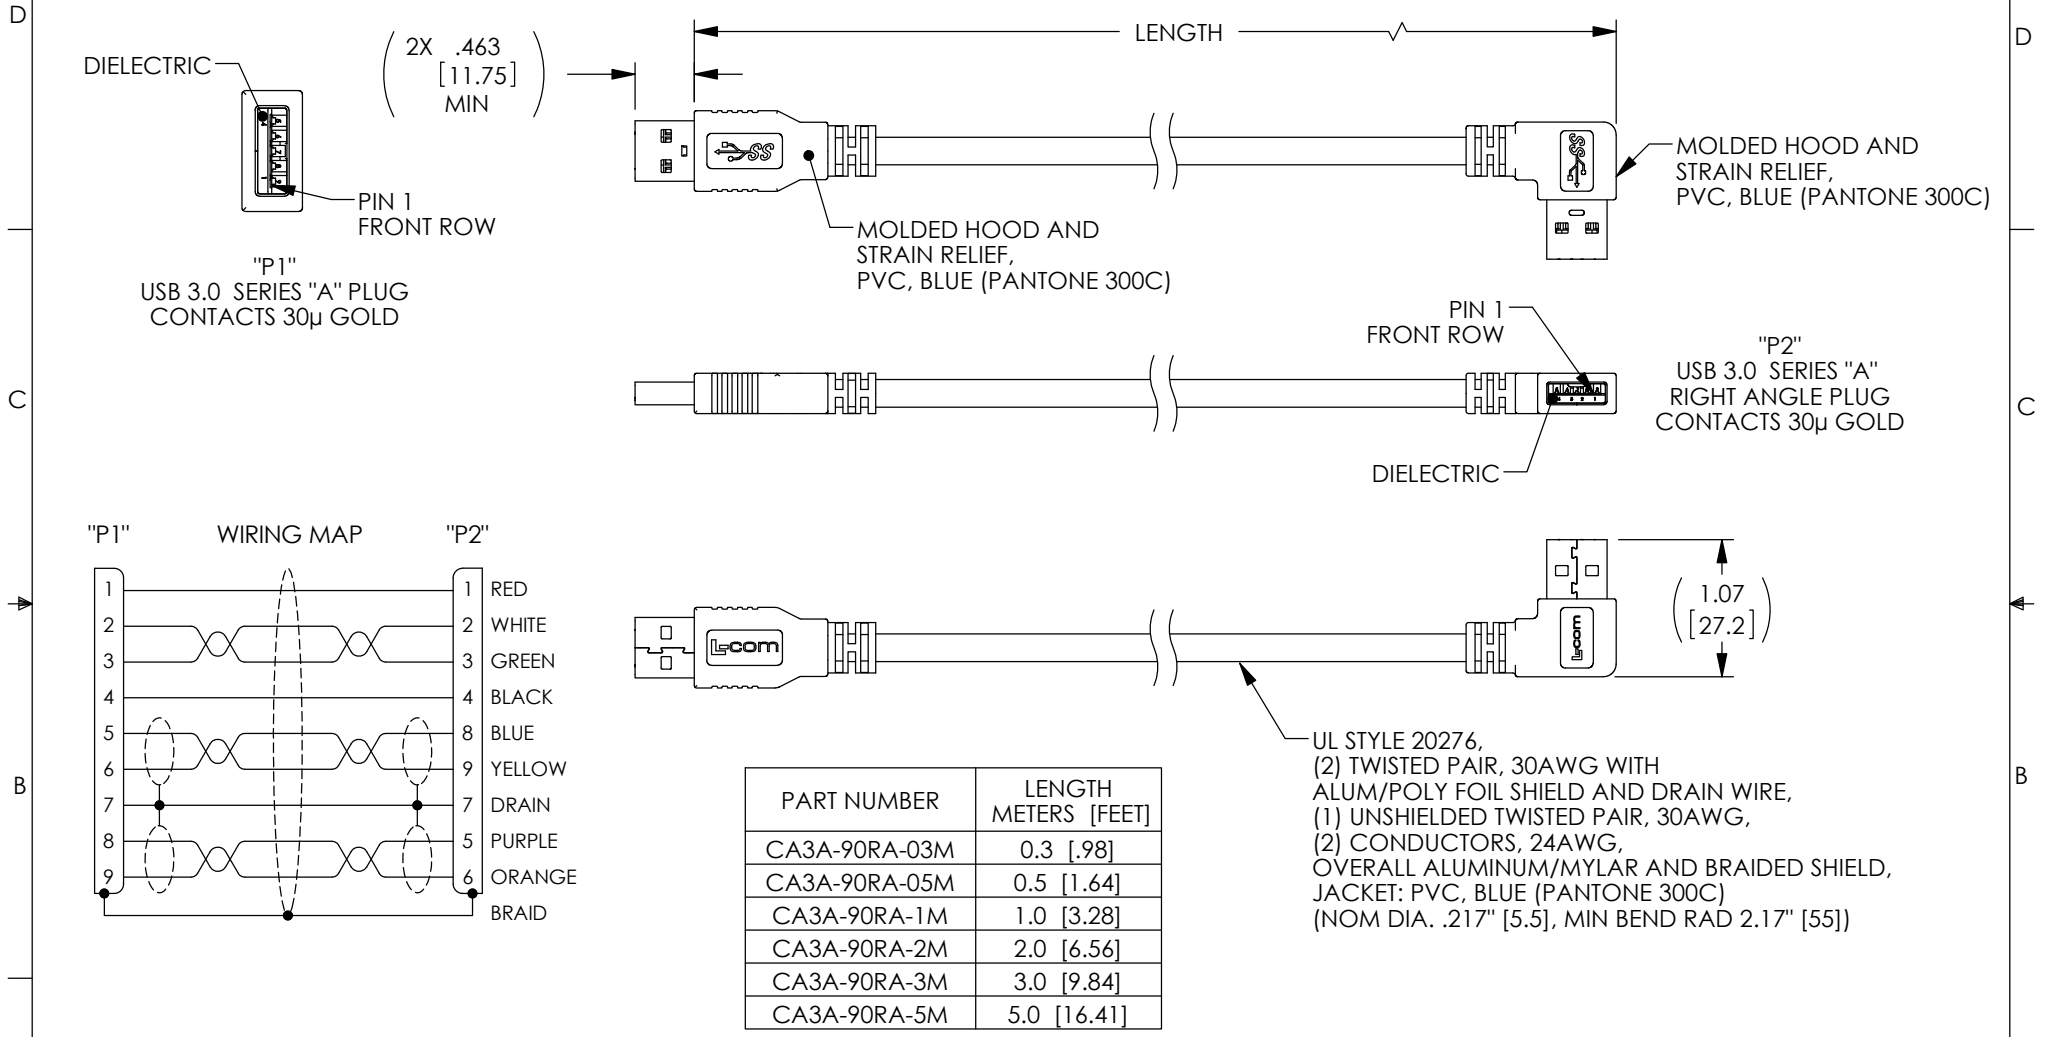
D

D

DIELECTRIC

2X .463 [11.75] MIN

LENGTH

PIN 1 FRONT ROW

"P1"
USB 3.0 SERIES "A" PLUG
CONTACTS 30µ GOLD

MOLDED HOOD AND STRAIN RELIEF, PVC, BLUE (PANTONE 300C)

MOLDED HOOD AND STRAIN RELIEF, PVC, BLUE (PANTONE 300C)

PIN 1 FRONT ROW

"P2"
USB 3.0 SERIES "A"
RIGHT ANGLE PLUG
CONTACTS 30µ GOLD

DIELECTRIC

C

C

"P1" WIRING MAP "P2"

| P1 | P2 | |
|---|---|---|
| 1 | 1 | RED |
| 2 | 2 | WHITE |
| 3 | 3 | GREEN |
| 4 | 4 | BLACK |
| 5 | 8 | BLUE |
| 6 | 9 | YELLOW |
| 7 | 7 | DRAIN |
| 8 | 5 | PURPLE |
| 9 | 6 | ORANGE |
| | | BRAID |

L-com

L-com

1.07 [27.2]

UL STYLE 20276,
(2) TWISTED PAIR, 30AWG WITH ALUM/POLY FOIL SHIELD AND DRAIN WIRE,
(1) UNSHIELDED TWISTED PAIR, 30AWG,
(2) CONDUCTORS, 24AWG,
OVERALL ALUMINUM/MYLAR AND BRAIDED SHIELD,
JACKET: PVC, BLUE (PANTONE 300C)
(NOM DIA. .217" [5.5], MIN BEND RAD 2.17" [55])

B

B

| PART NUMBER | LENGTH METERS [FEET] |
|---|---|
| CA3A-90RA-03M | 0.3 [.98] |
| CA3A-90RA-05M | 0.5 [1.64] |
| CA3A-90RA-1M | 1.0 [3.28] |
| CA3A-90RA-2M | 2.0 [6.56] |
| CA3A-90RA-3M | 3.0 [9.84] |
| CA3A-90RA-5M | 5.0 [16.41] |